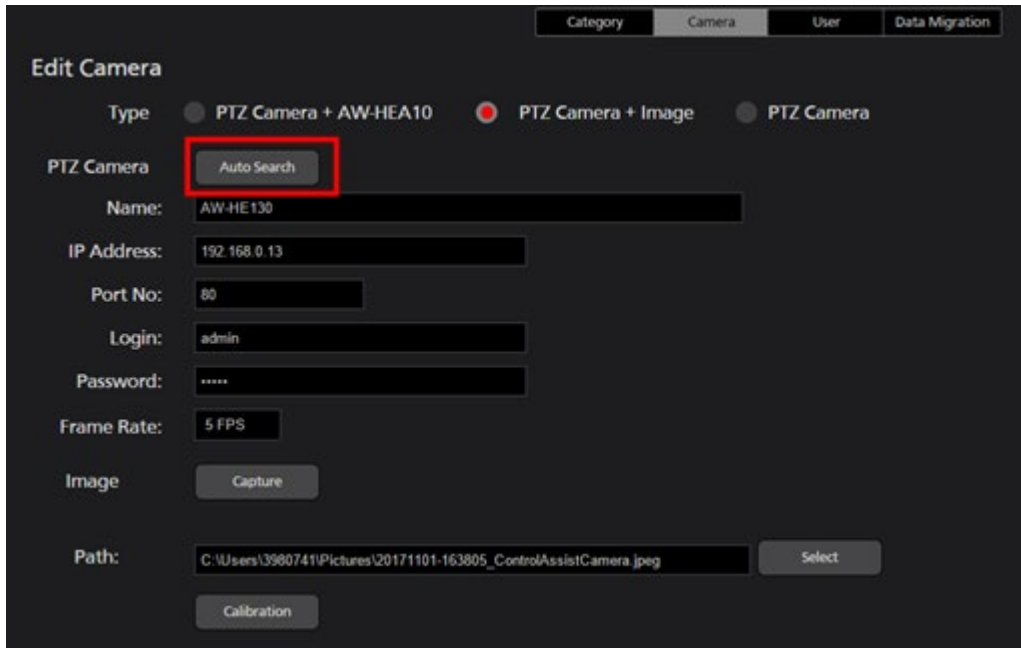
Category Camera User Data Migration

Edit Camera

Type PTZ Camera + AW-HEA10 PTZ Camera + Image PTZ Camera

PTZ Camera Auto Search

Name: AW-HE130

IP Address: 192.168.0.13

Port No: 80

Login: admin

Password: •••••

Frame Rate: 5 FPS

Image Capture

Path: C:\Users\3980741\Pictures\20171101-163805_ControlAssistCamera.jpeg Select

Calibration